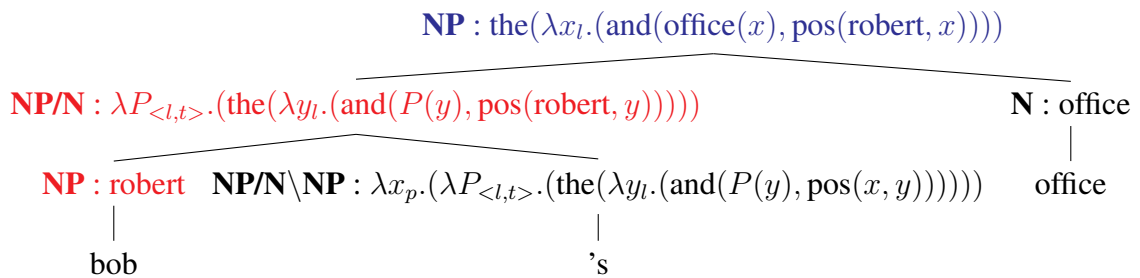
$\mathbf{NP}$ : $\text{the}(\lambda x_l.(\text{and}(\text{office}(x), \text{pos}(\text{robert}, x))))$

$\mathbf{NP/N}$ : $\lambda P_{<l,t>}.(\text{the}(\lambda y_l.(\text{and}(P(y), \text{pos}(\text{robert}, y)))))$

$\mathbf{N}$ : office

$\mathbf{NP}$ : robert

$\mathbf{NP/N \backslash NP}$ : $\lambda x_p.(\lambda P_{<l,t>}.(\text{the}(\lambda y_l.(\text{and}(P(y), \text{pos}(x, y))))))$

office

bob

's